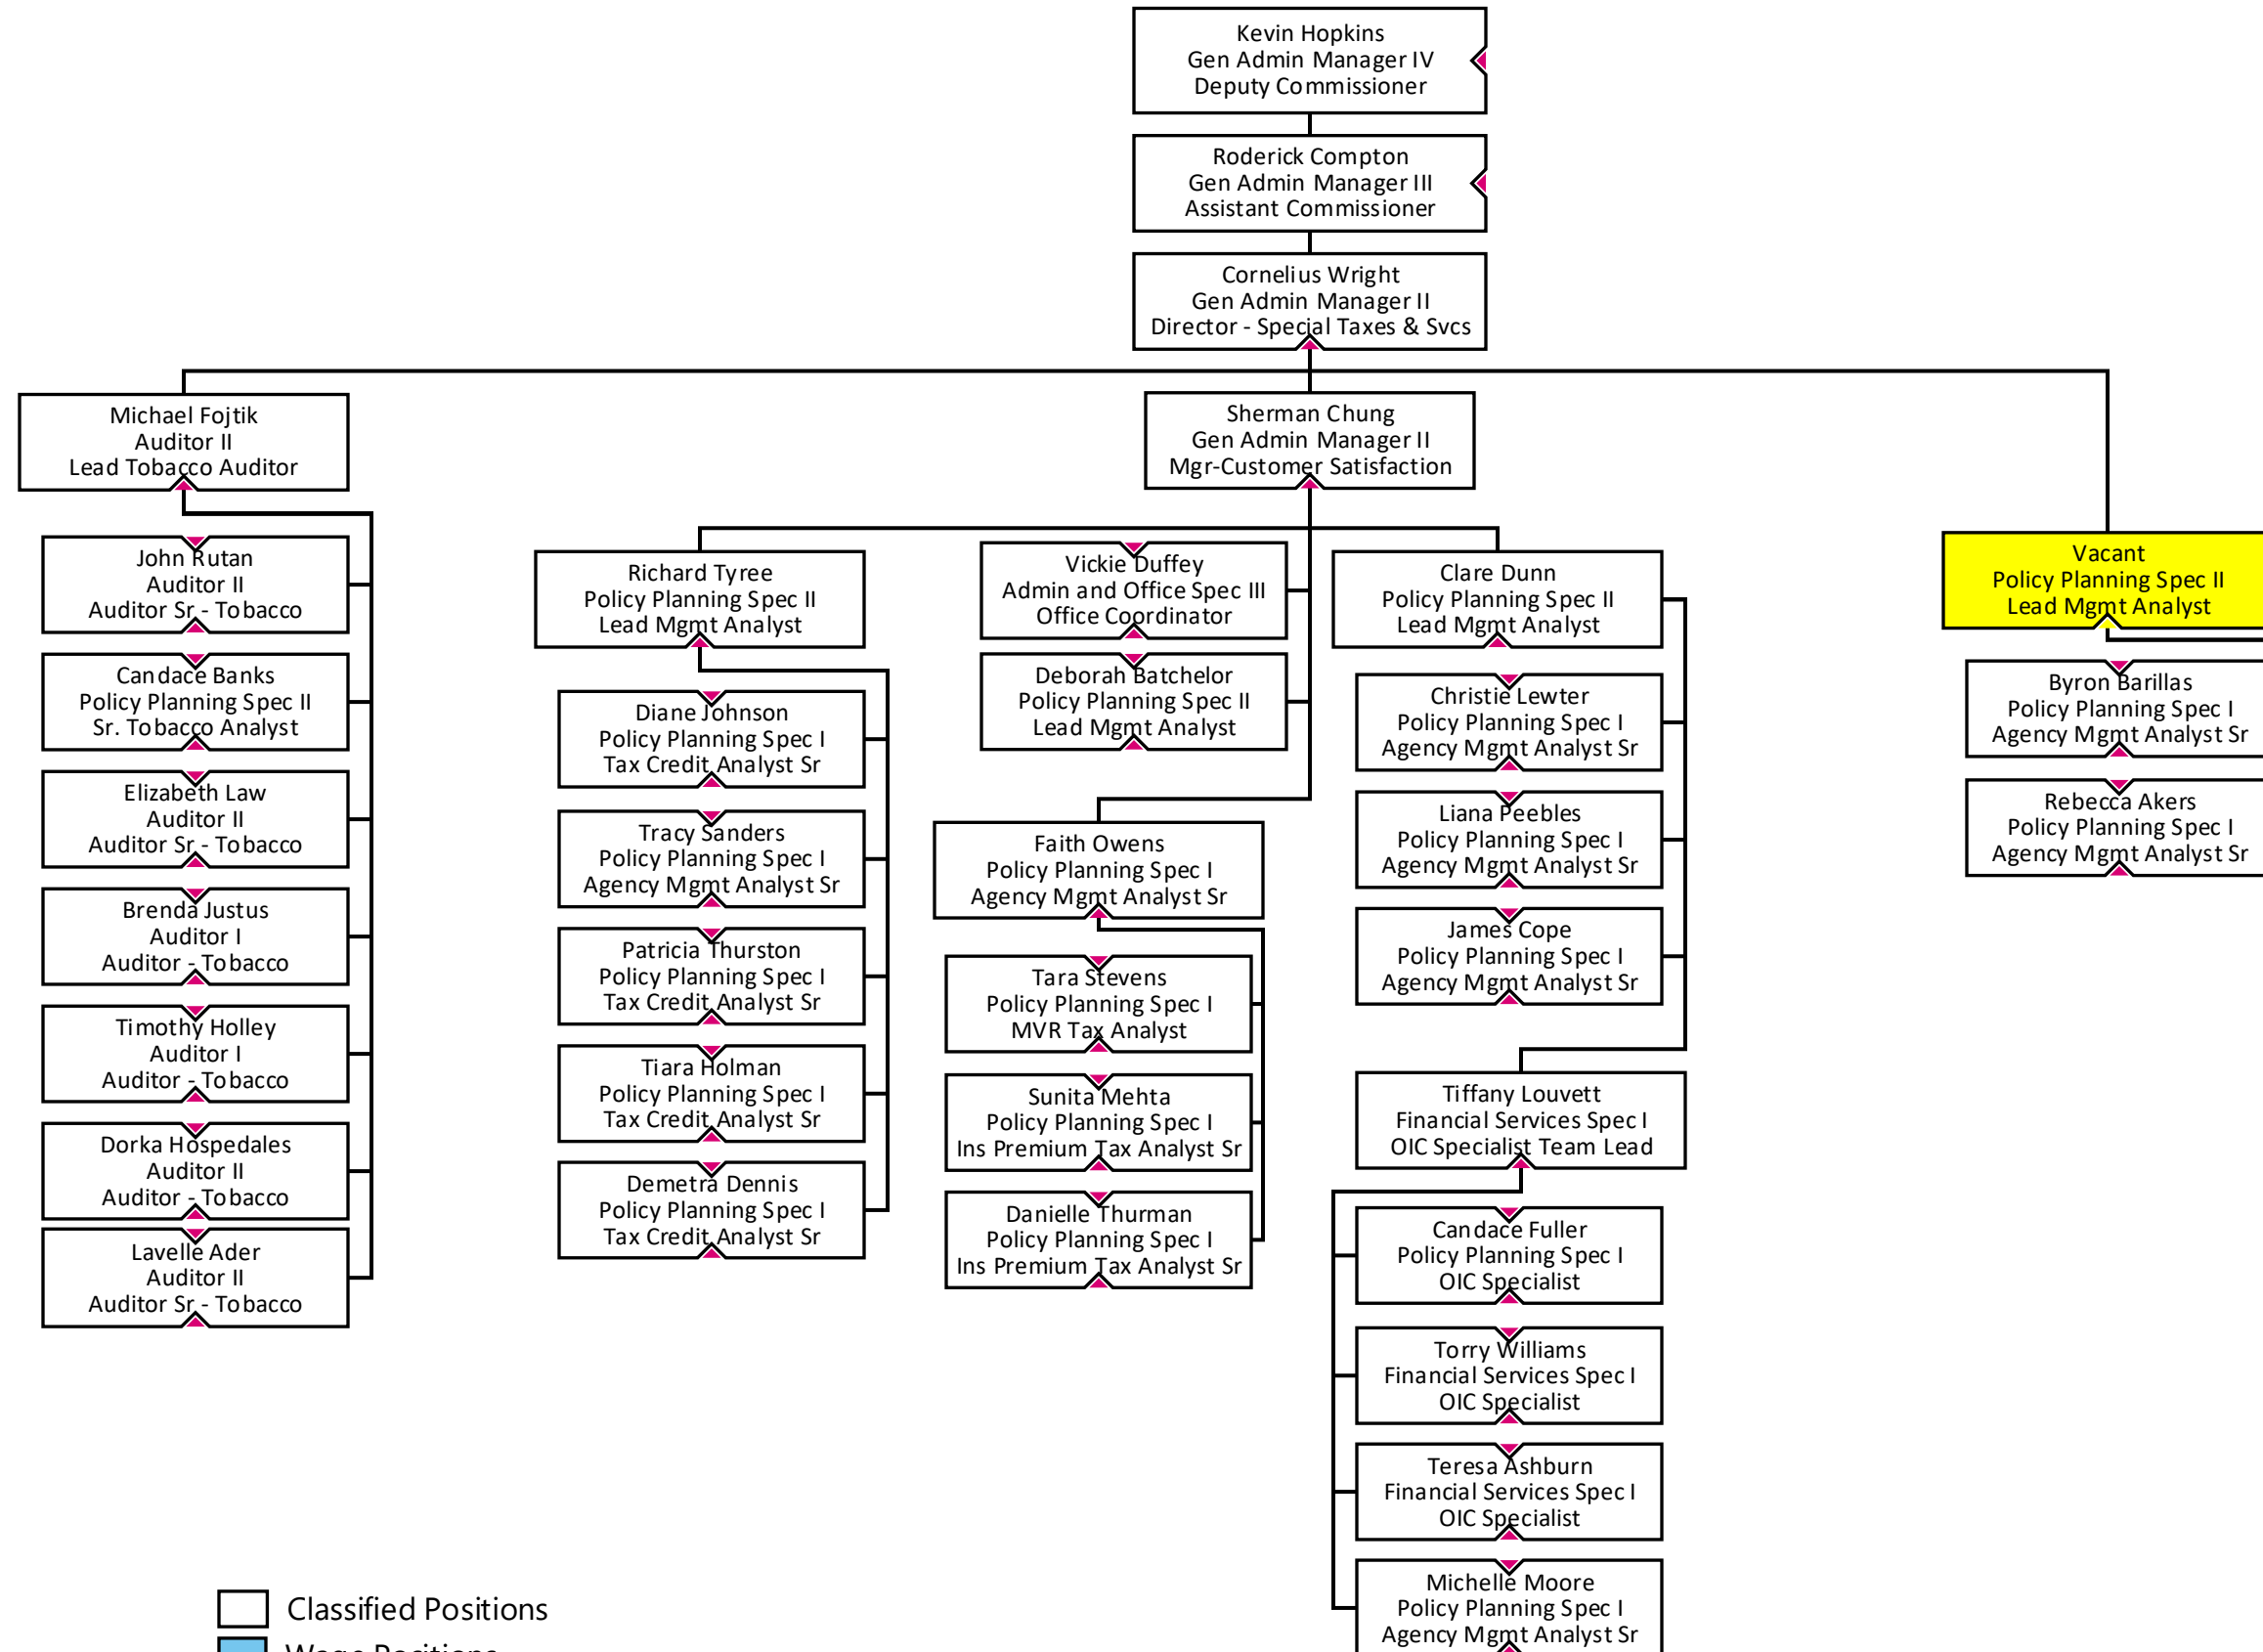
Kevin Hopkins
Gen Admin Manager IV
Deputy Commissioner

Roderick Compton
Gen Admin Manager III
Assistant Commissioner

Cornelius Wright
Gen Admin Manager II
Director - Special Taxes & Svcs

Michael Fojtik
Auditor II
Lead Tobacco Auditor

John Rutan
Auditor II
Auditor Sr - Tobacco

Candace Banks
Policy Planning Spec II
Sr. Tobacco Analyst

Elizabeth Law
Auditor II
Auditor Sr - Tobacco

Brenda Justus
Auditor I
Auditor - Tobacco

Timothy Holley
Auditor I
Auditor - Tobacco

Dorka Hospedales
Auditor II
Auditor - Tobacco

Lavelle Ader
Auditor II
Auditor Sr - Tobacco

Sherman Chung
Gen Admin Manager II
Mgr-Customer Satisfaction

Richard Tyree
Policy Planning Spec II
Lead Mgmt Analyst

Diane Johnson
Policy Planning Spec I
Tax Credit Analyst Sr

Tracy Sanders
Policy Planning Spec I
Agency Mgmt Analyst Sr

Patricia Thurston
Policy Planning Spec I
Tax Credit Analyst Sr

Tiara Holman
Policy Planning Spec I
Tax Credit Analyst Sr

Demetra Dennis
Policy Planning Spec I
Tax Credit Analyst Sr

Vickie Duffey
Admin and Office Spec III
Office Coordinator

Deborah Batchelor
Policy Planning Spec II
Lead Mgmt Analyst

Faith Owens
Policy Planning Spec I
Agency Mgmt Analyst Sr

Tara Stevens
Policy Planning Spec I
MVR Tax Analyst

Sunita Mehta
Policy Planning Spec I
Ins Premium Tax Analyst Sr

Danielle Thurman
Policy Planning Spec I
Ins Premium Tax Analyst Sr

Clare Dunn
Policy Planning Spec II
Lead Mgmt Analyst

Christie Lewter
Policy Planning Spec I
Agency Mgmt Analyst Sr

Liana Peebles
Policy Planning Spec I
Agency Mgmt Analyst Sr

James Cope
Policy Planning Spec I
Agency Mgmt Analyst Sr

Tiffany Louvett
Financial Services Spec I
OIC Specialist Team Lead

Candace Fuller
Policy Planning Spec I
OIC Specialist

Torry Williams
Financial Services Spec I
OIC Specialist

Teresa Ashburn
Financial Services Spec I
OIC Specialist

Michelle Moore
Policy Planning Spec I
Agency Mgmt Analyst Sr

Vacant
Policy Planning Spec II
Lead Mgmt Analyst

Byron Barillas
Policy Planning Spec I
Agency Mgmt Analyst Sr

Rebecca Akers
Policy Planning Spec I
Agency Mgmt Analyst Sr

Classified Positions
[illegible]